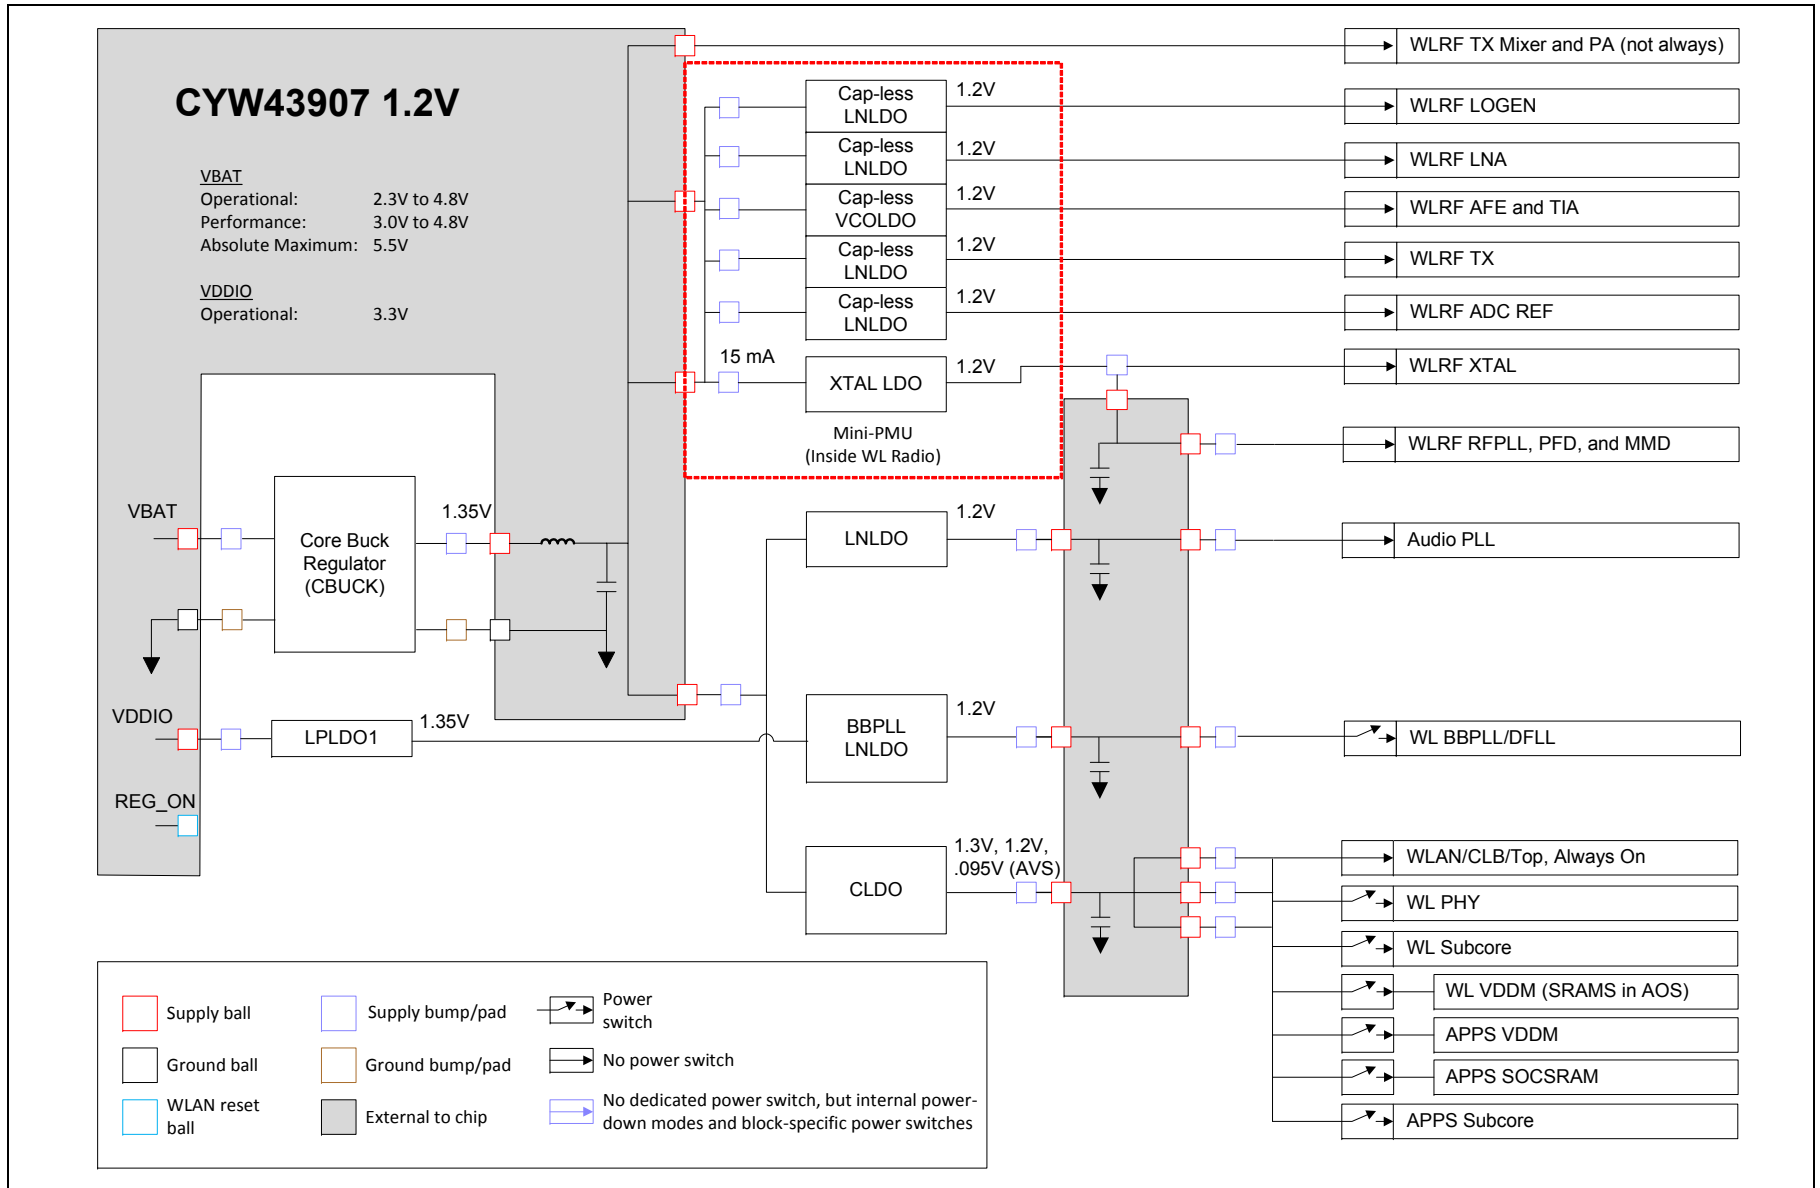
CYW43907 1.2V

VBAT
Operational: 2.3V to 4.8V
Performance: 3.0V to 4.8V
Absolute Maximum: 5.5V

VDDIO
Operational: 3.3V

Cap-less LNLDO 1.2V
Cap-less LNLDO 1.2V
Cap-less VCOLDO 1.2V
Cap-less LNLDO 1.2V
Cap-less LNLDO 1.2V
15 mA
XTAL LDO 1.2V
Mini-PMU (Inside WL Radio)

WLRF TX Mixer and PA (not always)
WLRF LOGEN
WLRF LNA
WLRF AFE and TIA
WLRF TX
WLRF ADC REF
WLRF XTAL
WLRF RFPLL, PFD, and MMD

VBAT
Core Buck Regulator (CBUCK)
1.35V
LNLDO 1.2V
Audio PLL

VDDIO
LPLDO1 1.35V
BBPLL LNLDO 1.2V
WL BBPLL/DFLL

REG_ON
CLDO 1.3V, 1.2V, .095V (AVS)
WLAN/CLB/Top, Always On
WL PHY
WL Subcore
WL VDDM (SRAMS in AOS)
APPS VDDM
APPS SOCSRAM
APPS Subcore

Supply ball
Supply bump/pad
Power switch
Ground ball
Ground bump/pad
No power switch
WLAN reset ball
External to chip
No dedicated power switch, but internal power-down modes and block-specific power switches